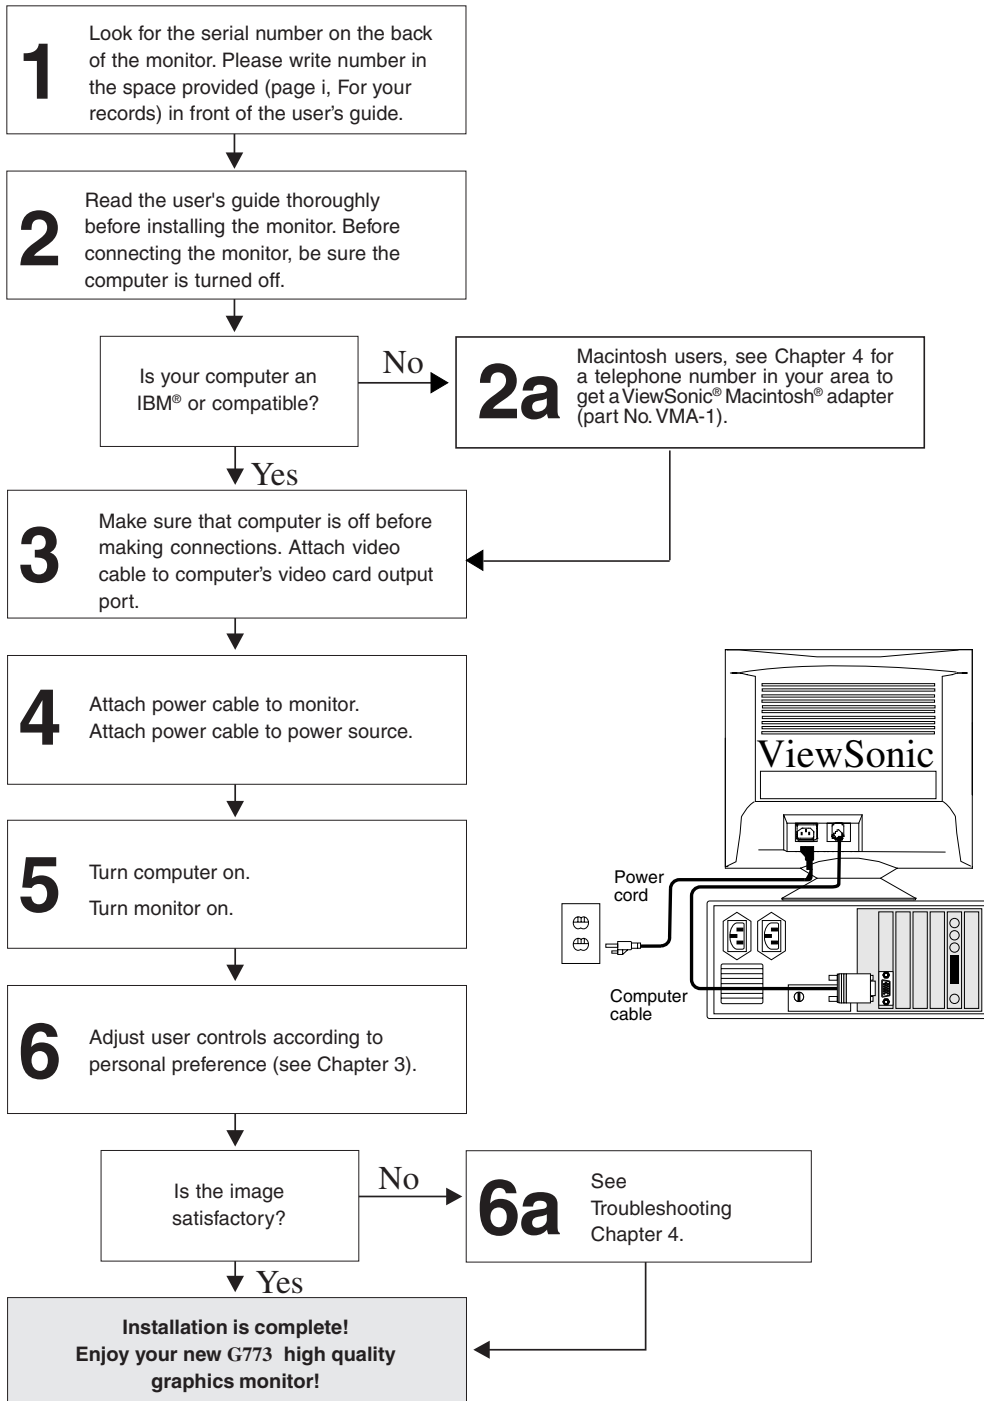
1 Look for the serial number on the back of the monitor. Please write number in the space provided (page i, For your records) in front of the user's guide.

2 Read the user's guide thoroughly before installing the monitor. Before connecting the monitor, be sure the computer is turned off.

Is your computer an IBM® or compatible?

No

2a Macintosh users, see Chapter 4 for a telephone number in your area to get a ViewSonic® Macintosh® adapter (part No. VMA-1).

Yes

3 Make sure that computer is off before making connections. Attach video cable to computer's video card output port.

4 Attach power cable to monitor. Attach power cable to power source.

5 Turn computer on. Turn monitor on.

6 Adjust user controls according to personal preference (see Chapter 3).

Is the image satisfactory?

No

6a See Troubleshooting Chapter 4.

Yes

Installation is complete! Enjoy your new G773 high quality graphics monitor!

ViewSonic

Power cord

Computer cable